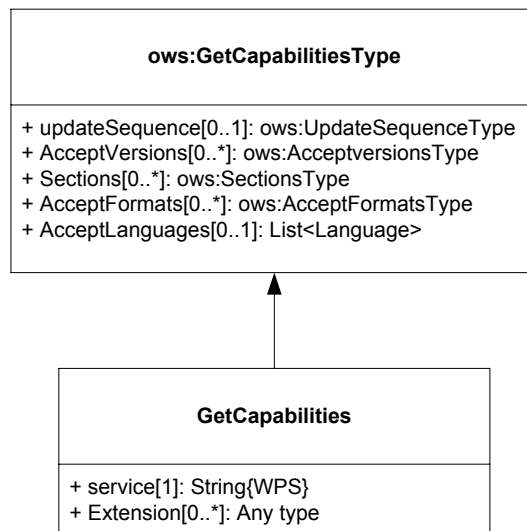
ows:GetCapabilitiesType

+ updateSequence[0..1]: ows:UpdateSequenceType
+ AcceptVersions[0..*]: ows:AcceptversionsType
+ Sections[0..*]: ows:SectionsType
+ AcceptFormats[0..*]: ows:AcceptFormatsType
+ AcceptLanguages[0..1]: List<Language>

GetCapabilities

+ service[1]: String{WPS}
+ Extension[0..*]: Any type